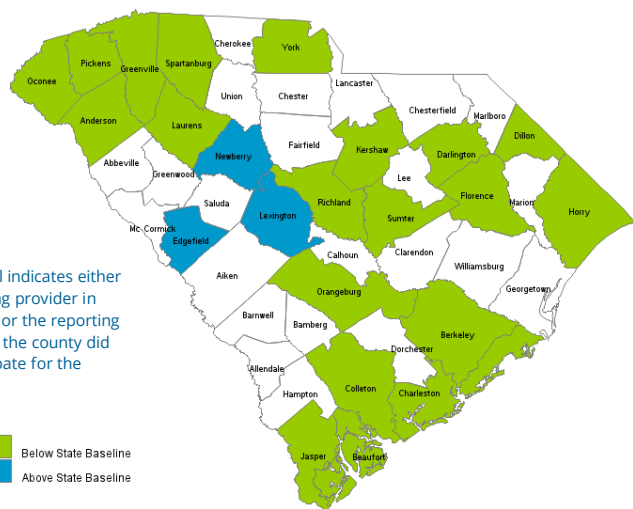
Oconee
Pickens
Greenville
Spartanburg
Cherokee
York
Anderson
Laurens
Union
Chester
Lancaster
Chesterfield
Marlboro
Dillon
Abbeville
Greenwood
Newberry
Fairfield
Kershaw
Darlington
Lee
Saluda
Lexington
Richland
Sumter
Florence
Marion
Horry
Mc Cormick
Edgefield
Calhoun
Clarendon
Williamsburg
Aiken
Orangeburg
Georgetown
Barnwell
Bamberg
Berkeley
Dorchester
Allendale
Colleton
Charleston
Hampton
Jasper
Beaufort

l indicates either g provider in or the reporting the county did pate for the

Below State Baseline
Above State Baseline